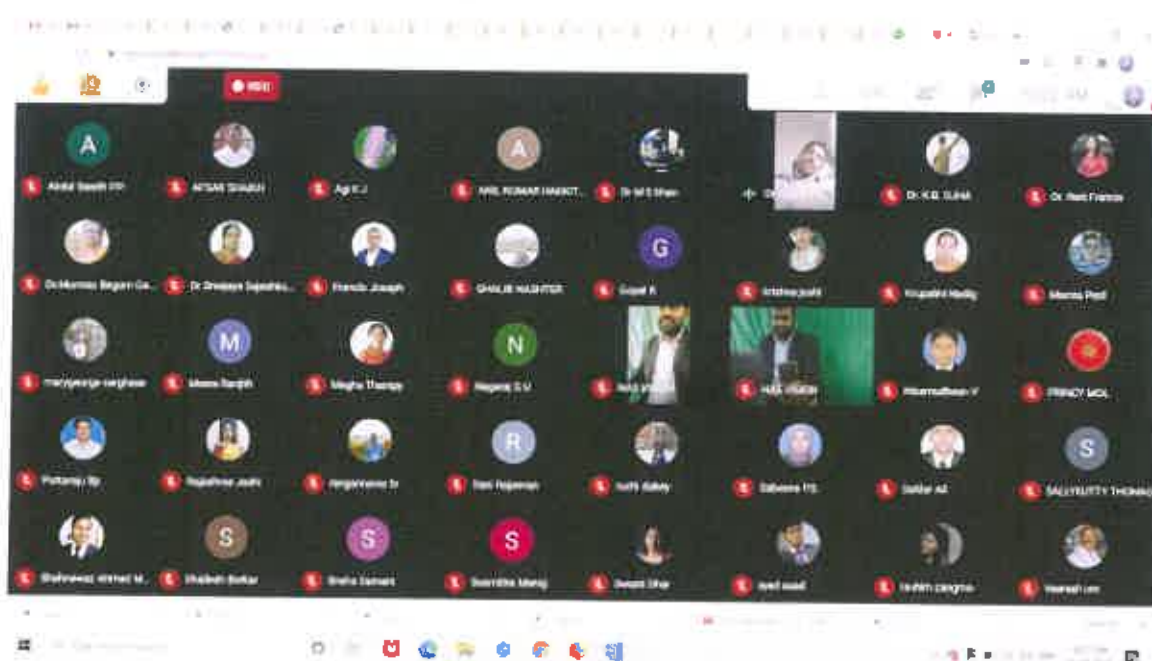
REC

A
Abdul Saeeth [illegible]

AFSAR SHAIKH

Agi K J

A
ANIL KUMAR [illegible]

Dr M S Khan

Dr. K.B. SUHA

Dr. Reni Francis

Dr.Mumtaz Begum Ga...

Dr Deepaya Sajeshku...

Francis Joseph

GHALIB HASHTER

G
Gopal R

krishna joshi

Krupalini Hadiq

Mamta Patil

marygeorge varghese

M
Meera Ranjith

Megha Thampy

N
Nagaraj D.U

NAS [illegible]

Nitummuthwan V

PRINCY MOL

Prithviraj Bp

Rajashree Joshi

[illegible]

R
Ravi Rajaman

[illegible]

Sabeena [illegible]

Safdar Ali

S
SALLYKUTTY THOMAS

Shahnawaz Ahmad M...

S
Shailesh Borkar

S
Sneha Samant

S
Susmitha Manoj

Swapna Dhar

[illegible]

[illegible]

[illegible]